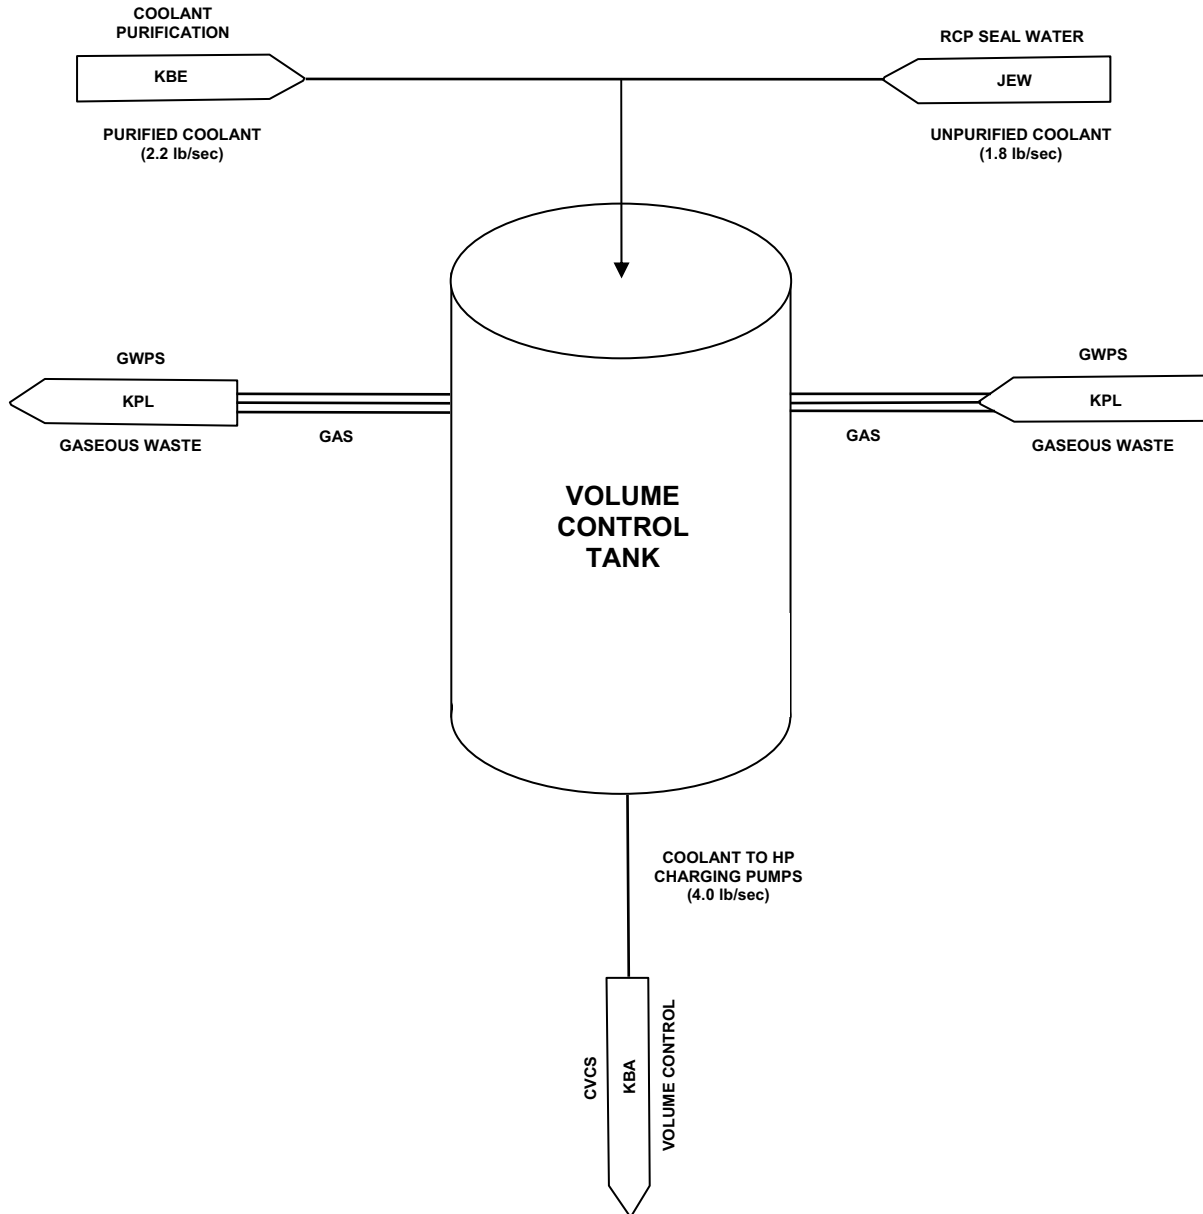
COOLANT PURIFICATION

KBE

PURIFIED COOLANT
(2.2 lb/sec)

RCP SEAL WATER

JEW

UNPURIFIED COOLANT
(1.8 lb/sec)

GWPS

KPL

GASEOUS WASTE

GAS

VOLUME CONTROL TANK

GAS

GWPS

KPL

GASEOUS WASTE

COOLANT TO HP CHARGING PUMPS
(4.0 lb/sec)

CVCS

KBA

VOLUME CONTROL